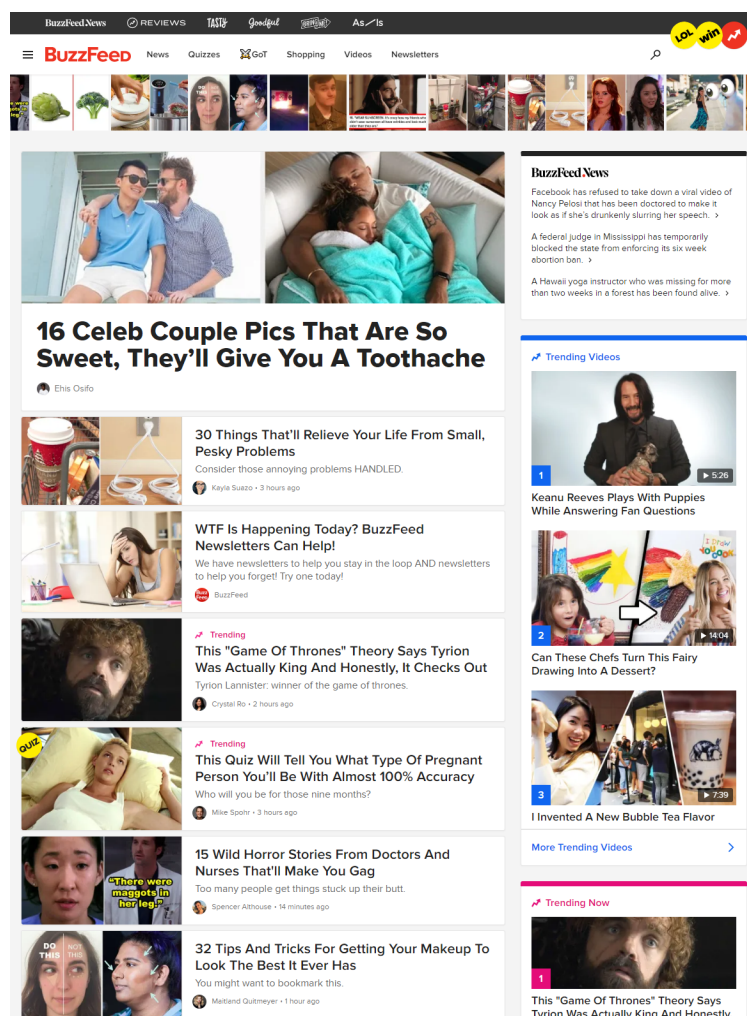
BuzzFeed News REVIEWS Tasty Goodful As/Is

BuzzFeed News Quizzes GoT Shopping Videos Newsletters

LOL win

16 Celeb Couple Pics That Are So Sweet, They'll Give You A Toothache

Ehis Osifo

30 Things That'll Relieve Your Life From Small, Pesky Problems

Consider those annoying problems HANDLED.

Kayla Suazo • 3 hours ago

WTF Is Happening Today? BuzzFeed Newsletters Can Help!

We have newsletters to help you stay in the loop AND newsletters to help you forget! Try one today!

BuzzFeed

Trending

This "Game Of Thrones" Theory Says Tyrion Was Actually King And Honestly, It Checks Out

Tyrion Lannister: winner of the game of thrones.

Crystal Ro • 2 hours ago

QUIZ

Trending

This Quiz Will Tell You What Type Of Pregnant Person You'll Be With Almost 100% Accuracy

Who will you be for those nine months?

Mike Spohr • 3 hours ago

"There were maggots in her leg."

15 Wild Horror Stories From Doctors And Nurses That'll Make You Gag

Too many people get things stuck up their butt.

Spencer Althouse • 14 minutes ago

DO THIS NOT THIS

32 Tips And Tricks For Getting Your Makeup To Look The Best It Ever Has

You might want to bookmark this.

Maitland Quitmeyer • 1 hour ago

BuzzFeed News

Facebook has refused to take down a viral video of Nancy Pelosi that has been doctored to make it look as if she's drunkenly slurring her speech. ›

A federal judge in Mississippi has temporarily blocked the state from enforcing its six week abortion ban. ›

A Hawaii yoga instructor who was missing for more than two weeks in a forest has been found alive. ›

Trending Videos

1 ▶ 5:26

Keanu Reeves Plays With Puppies While Answering Fan Questions

2 ▶ 14:04

Can These Chefs Turn This Fairy Drawing Into A Dessert?

3 ▶ 7:39

I Invented A New Bubble Tea Flavor

More Trending Videos

Trending Now

1

This "Game Of Thrones" Theory Says Tyrion Was Actually King And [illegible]